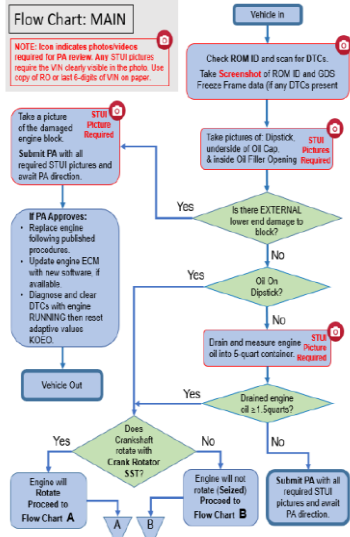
Flow Chart: MAIN

NOTE: Icon indicates photos/videos required for PA review. Any STUI pictures require the VIN clearly visible in the photo. Use copy of RO or last 6-digits of VIN on paper.

Vehicle in

Check ROM ID and scan for DTCs.
Take Screenshot of ROM ID and GDS Freeze Frame data (If any DTCs present

Take pictures of: Dipstick, underside of Oil Cap, & inside Oil Filler Opening
STUI Pictures Required

Take a picture of the damaged engine block.
STUI Picture Required
Submit PA with all required STUI pictures and await PA direction.

Yes

Is there EXTERNAL lower end damage to block?

No

If PA Approves:
• Replace engine following published procedures.
• Update engine ECM with new software, if available.
• Diagnose and clear DTCs with engine RUNNING then reset adaptive values KOEO.

Yes

Oil On Dipstick?

No

Drain and measure engine oil into 6-quart container.
STUI Picture Required

Vehicle Out

Yes

Drained engine oil ≥1.5quarts?

No

Does Crankshaft rotate with Crank Rotator SST?

Yes

No

Engine will Rotate Proceed to Flow Chart A

Engine will not rotate (Seized) Proceed to Flow Chart B

Submit PA with all required STUI pictures and await PA direction.

A

B